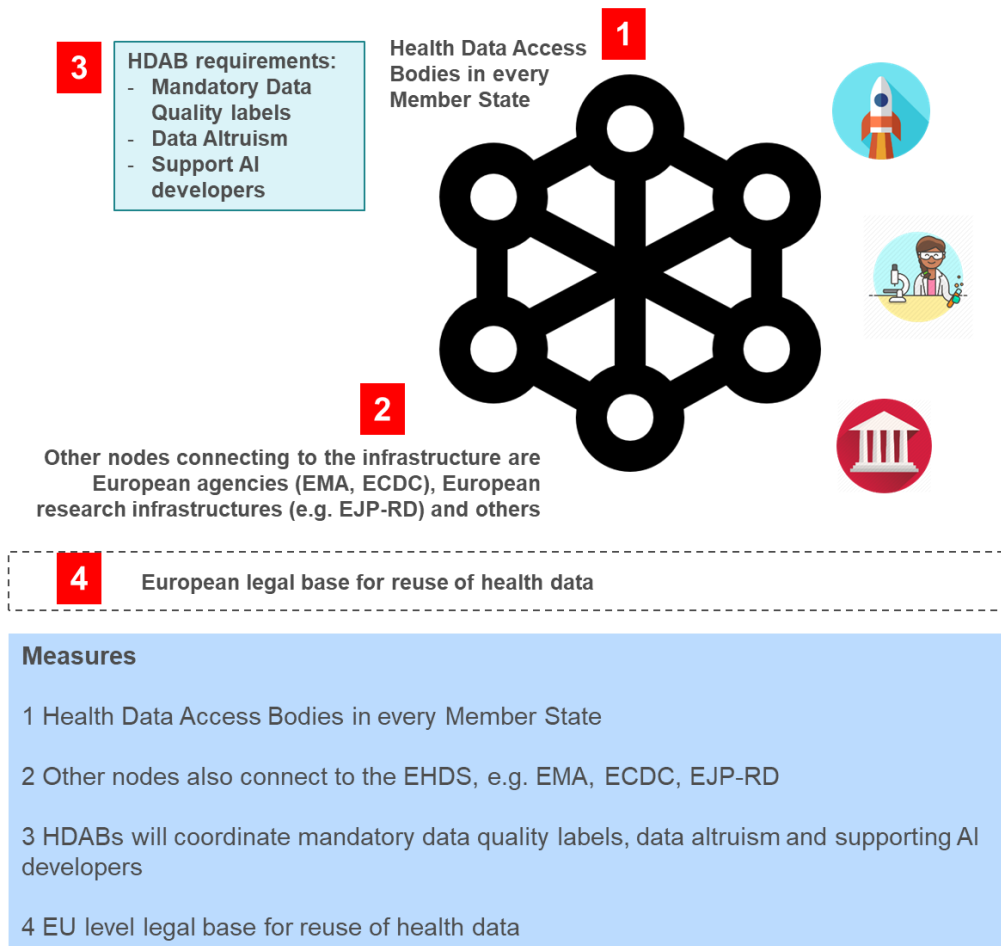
3

HDAB requirements:
- Mandatory Data Quality labels
- Data Altruism
- Support AI developers

Health Data Access Bodies in every Member State

1

2

Other nodes connecting to the infrastructure are European agencies (EMA, ECDC), European research infrastructures (e.g. EJP-RD) and others

4

European legal base for reuse of health data

Measures

1 Health Data Access Bodies in every Member State

2 Other nodes also connect to the EHDS, e.g. EMA, ECDC, EJP-RD

3 HDABs will coordinate mandatory data quality labels, data altruism and supporting AI developers

4 EU level legal base for reuse of health data